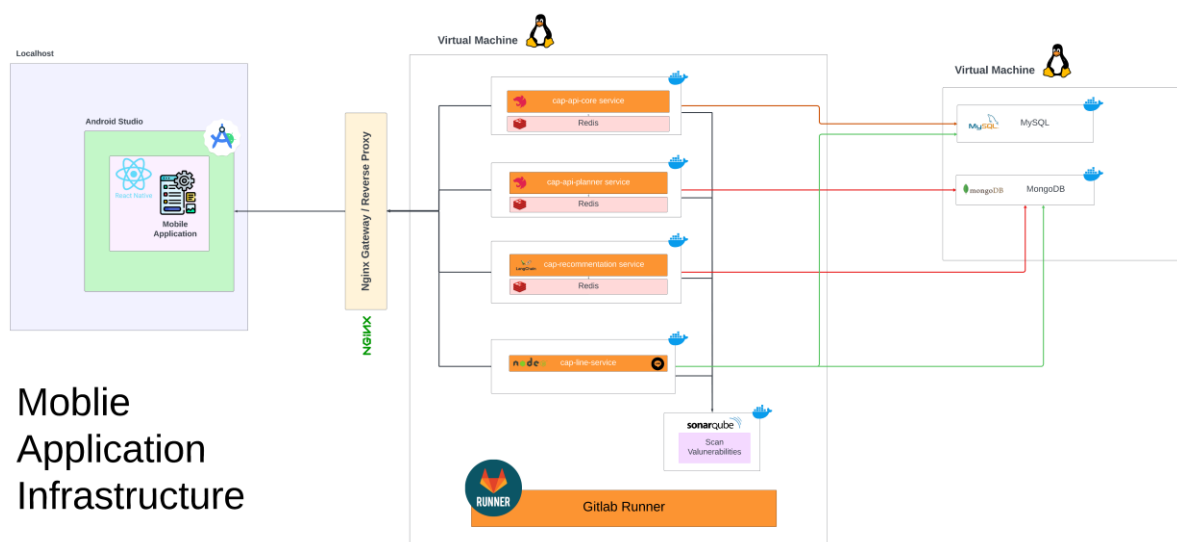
Localhost

Android Studio

React Native

Mobile Application

Nginx Gateway / Reverse Proxy

NGINX

Virtual Machine

cap-api-core service

Redis

cap-api-planner service

Redis

LangChain

cap-recommentation service

Redis

node

cap-line-service

sonarqube

Scan Valunerabilities

RUNNER

Gitlab Runner

Virtual Machine

MySQL

MySQL

mongoDB

MongoDB

Moblie Application Infrastructure